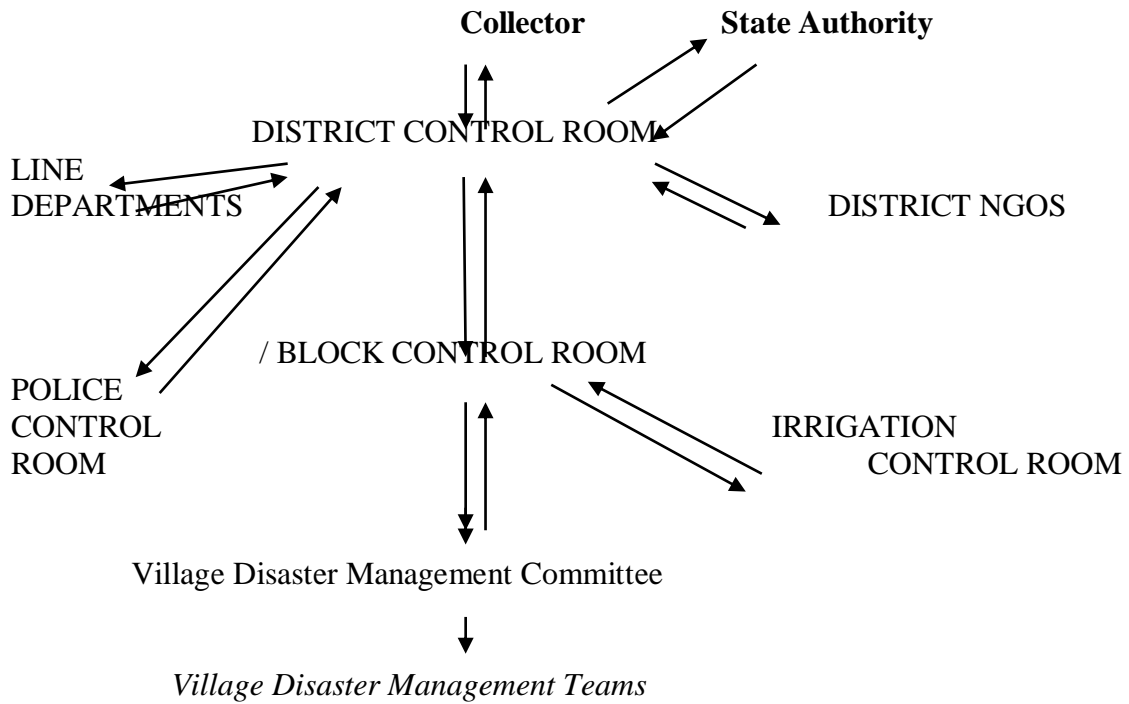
**Collector** **State Authority**

DISTRICT CONTROL ROOM

LINE DEPARTMENTS

DISTRICT NGOS

/ BLOCK CONTROL ROOM

POLICE CONTROL ROOM

IRRIGATION CONTROL ROOM

Village Disaster Management Committee

*Village Disaster Management Teams*